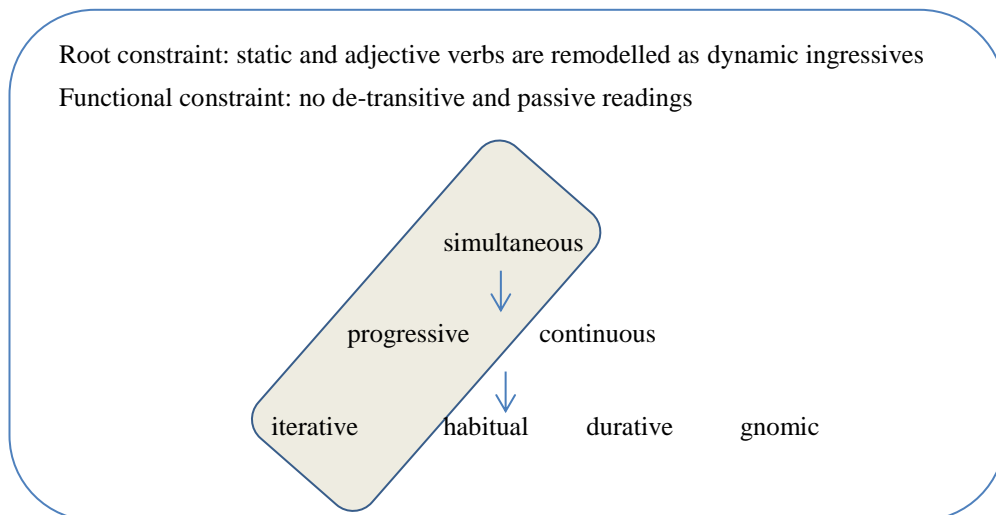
Root constraint: static and adjective verbs are remodelled as dynamic ingressives

Functional constraint: no de-transitive and passive readings

simultaneous

progressive continuous

iterative habitual durative gnomic